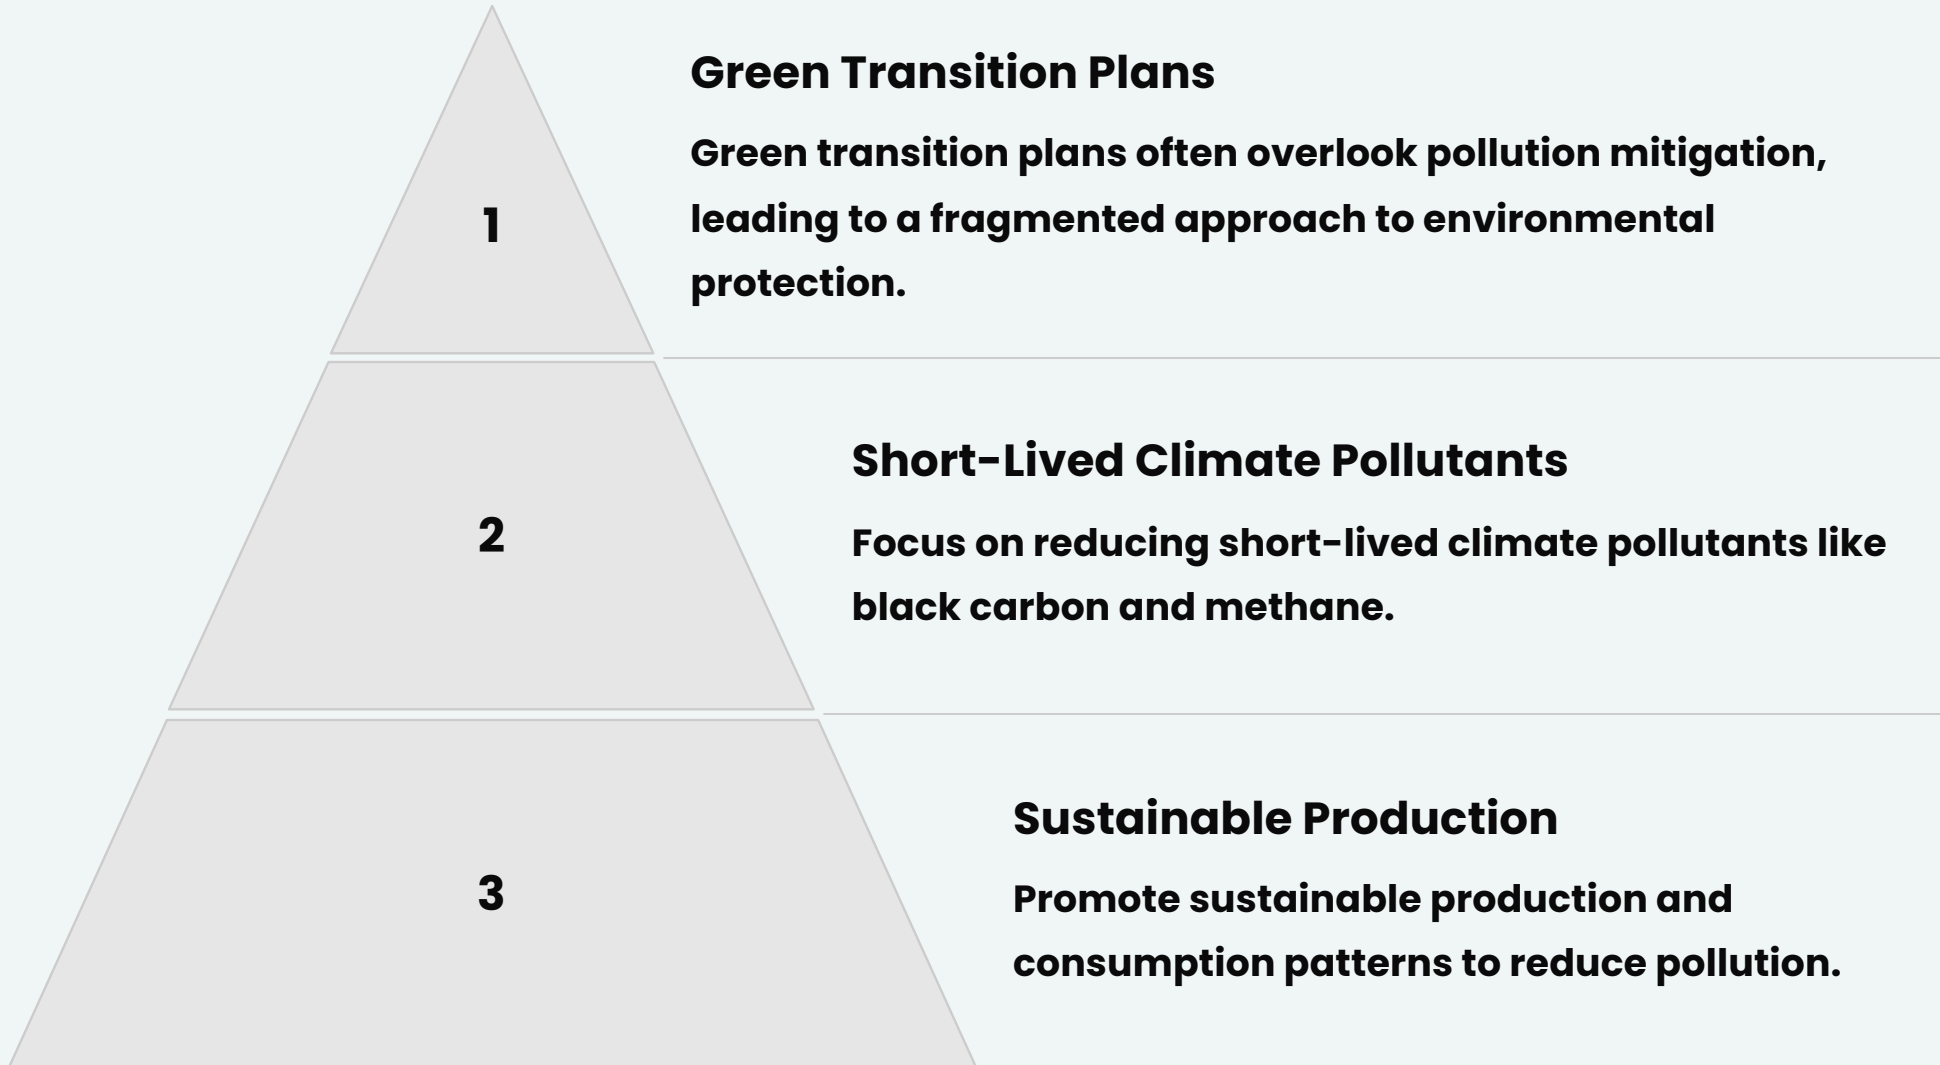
1

Green Transition Plans

Green transition plans often overlook pollution mitigation, leading to a fragmented approach to environmental protection.

2

Short-Lived Climate Pollutants

Focus on reducing short-lived climate pollutants like black carbon and methane.

3

Sustainable Production

Promote sustainable production and consumption patterns to reduce pollution.